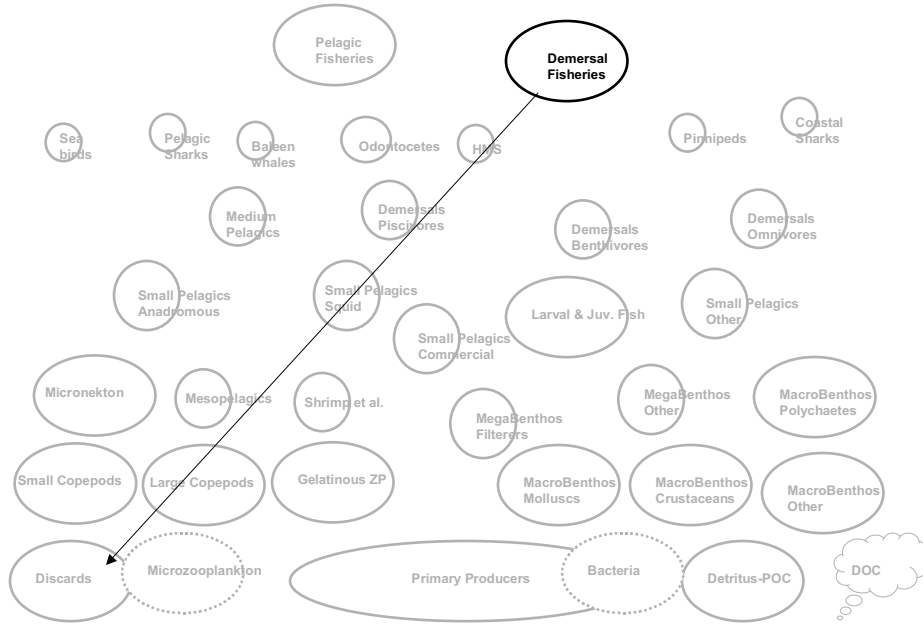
Pelagic Fisheries

Demersal Fisheries

Sea birds

Pelagic Sharks

Baleen whales

Odontocetes

HMS

Pinnipeds

Coastal Sharks

Medium Pelagics

Demersals Piscivores

Demersals Benthivores

Demersals Omnivores

Small Pelagics Anadromous

Small Pelagics Squid

Small Pelagics Commercial

Larval & Juv. Fish

Small Pelagics Other

Micronekton

Mesopelagics

Shrimp et al.

MegaBenthos Filterers

MegaBenthos Other

MacroBenthos Polychaetes

Small Copepods

Large Copepods

Gelatinous ZP

MacroBenthos Molluscs

MacroBenthos Crustaceans

MacroBenthos Other

Discards

Microzooplankton

Primary Producers

Bacteria

Detritus-POC

DOC